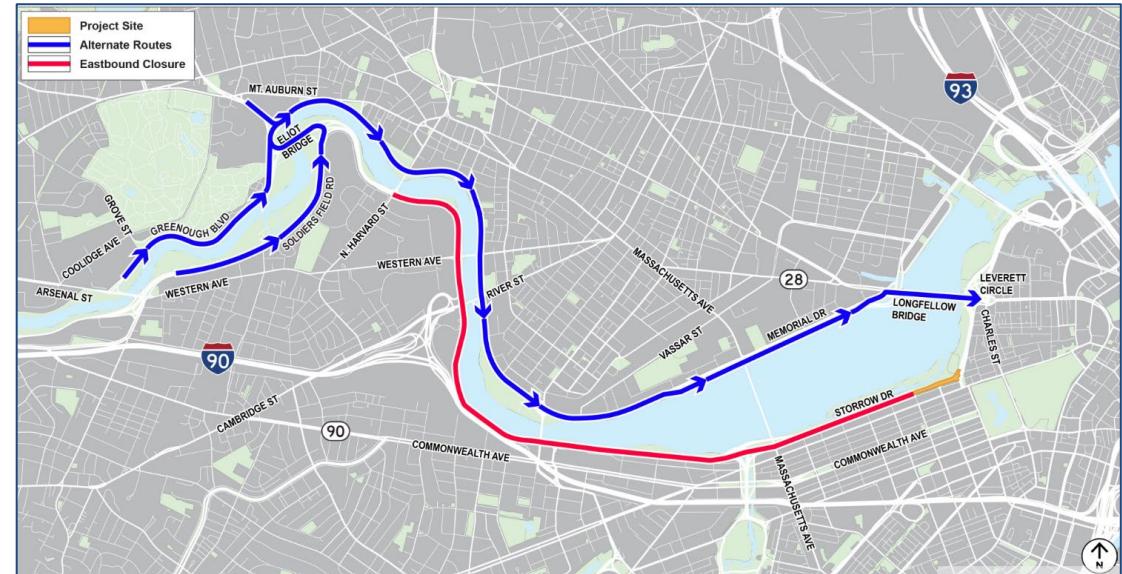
Project Site
Alternate Routes
Eastbound Closure

MT. AUBURN ST
ELIOT BRIDGE
GROVE ST
GREENOUGH BLVD
COOLIDGE AVE
ARSENAL ST
WESTERN AVE
SOLDIERS FIELD RD
N. HARVARD ST
WESTERN AVE
RIVER ST
MASSACHUSETTS AVE
28
VASSAR ST
MEMORIAL DR
LONGFELLOW BRIDGE
LEVERETT CIRCLE
CHARLES ST
93
90
CAMBRIDGE ST
90
COMMONWEALTH AVE
STORROW DR
COMMONWEALTH AVE
MASSACHUSETTS AVE
N